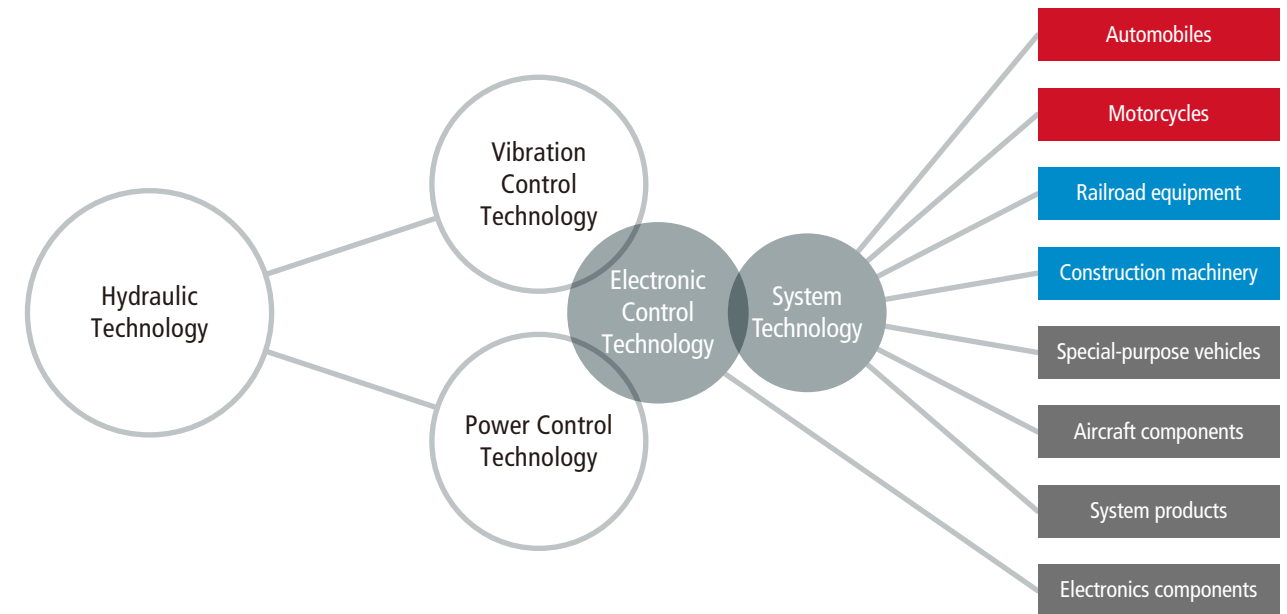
Hydraulic Technology

Vibration Control Technology

Power Control Technology

Electronic Control Technology

System Technology

Automobiles

Motorcycles

Railroad equipment

Construction machinery

Special-purpose vehicles

Aircraft components

System products

Electronics components